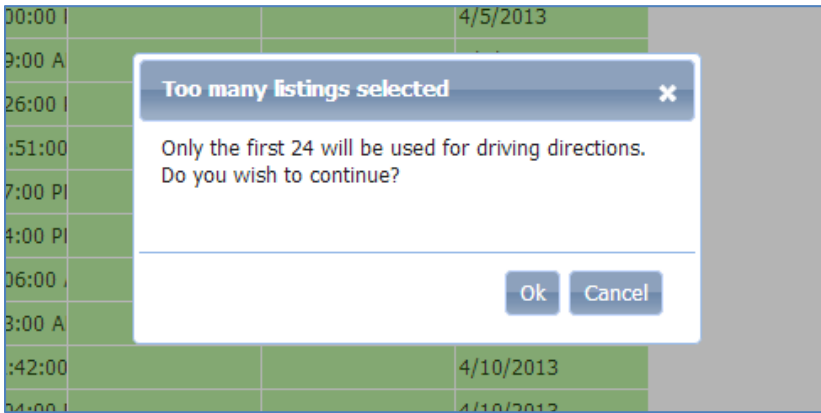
00:00 I
9:00 A
26:00 I
:51:00
7:00 PI
4:00 PI
06:00 /
3:00 A
:42:00
4/5/2013
4/10/2013
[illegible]

Too many listings selected ×

Only the first 24 will be used for driving directions. Do you wish to continue?

Ok Cancel